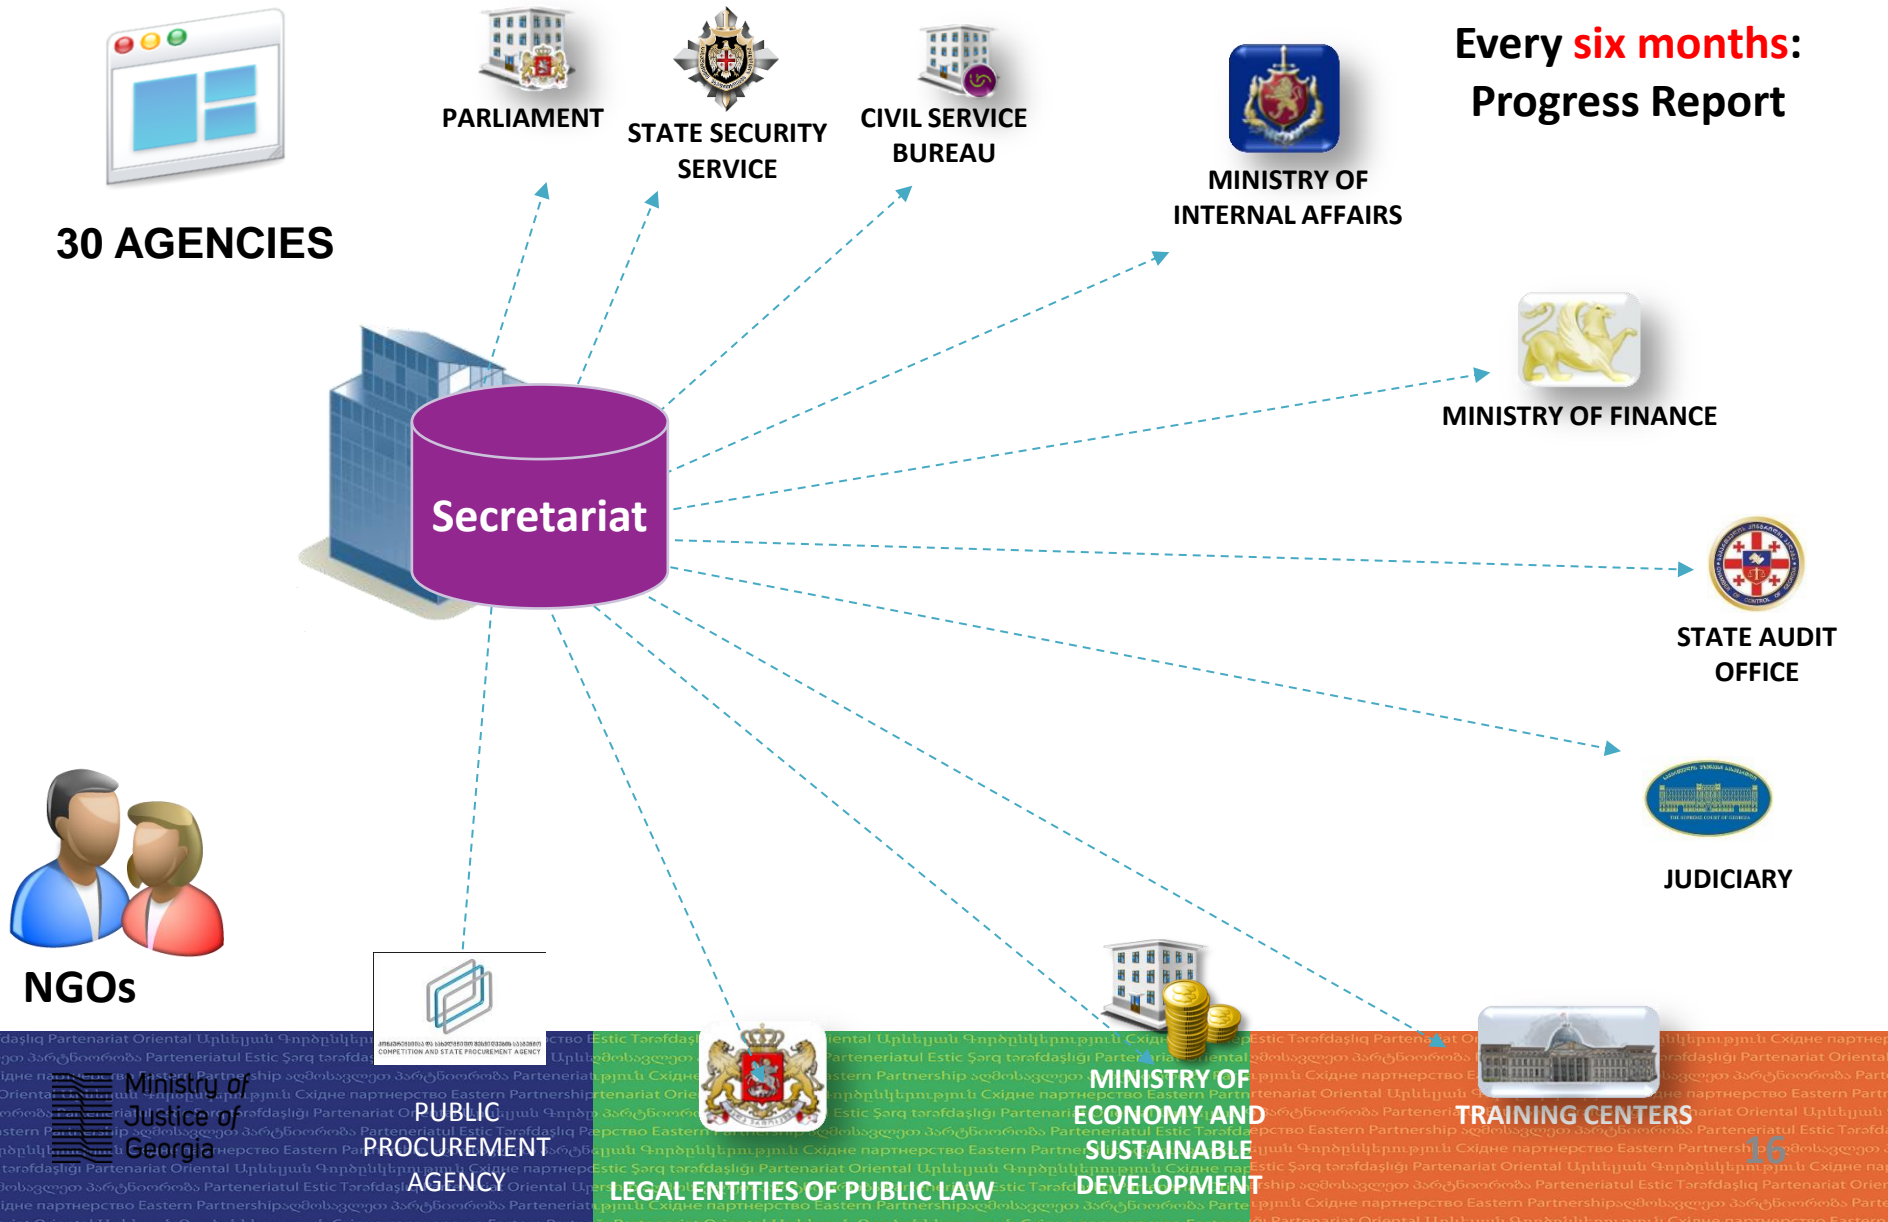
30 AGENCIES

PARLIAMENT

STATE SECURITY SERVICE

CIVIL SERVICE BUREAU

MINISTRY OF INTERNAL AFFAIRS

Every six months: Progress Report

MINISTRY OF FINANCE

Secretariat

STATE AUDIT OFFICE

JUDICIARY

NGOs

COMPETITION AND STATE PROCUREMENT AGENCY

Ministry of Justice of Georgia

PUBLIC PROCUREMENT AGENCY

LEGAL ENTITIES OF PUBLIC LAW

MINISTRY OF ECONOMY AND SUSTAINABLE DEVELOPMENT

TRAINING CENTERS

16